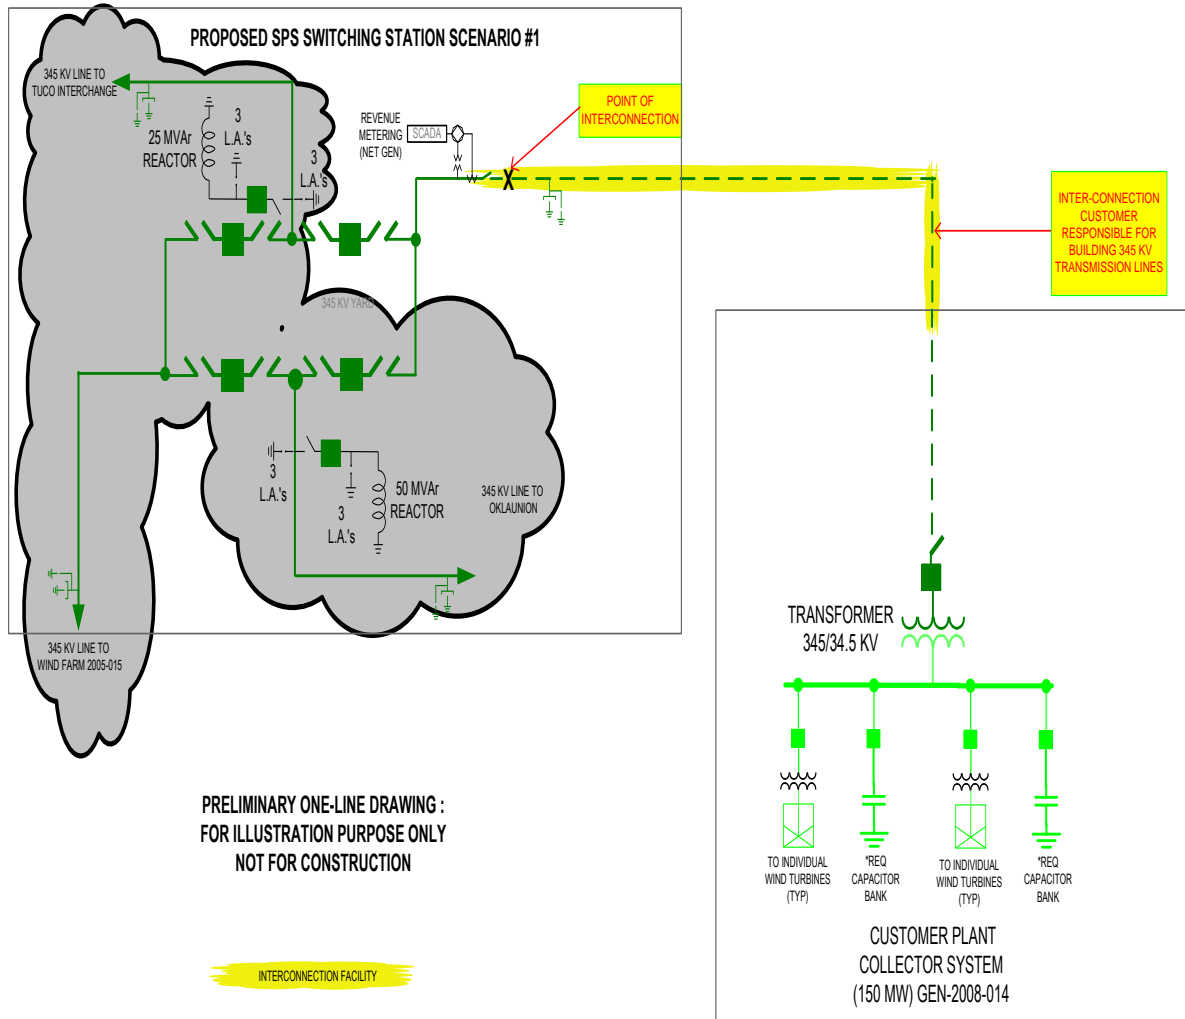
PROPOSED SPS SWITCHING STATION SCENARIO #1

345 KV LINE TO TUCO INTERCHANGE

25 MVAr REACTOR

3 L.A.'s

3 L.A.'s

REVENUE METERING (NET GEN)

SCADA

POINT OF INTERCONNECTION

X

INTER-CONNECTION CUSTOMER RESPONSIBLE FOR BUILDING 345 KV TRANSMISSION LINES

345 KV YARD

3 L.A.'s

50 MVAr REACTOR

3 L.A.'s

345 KV LINE TO OKLAUNION

345 KV LINE TO WIND FARM 2005-015

TRANSFORMER 345/34.5 KV

PRELIMINARY ONE-LINE DRAWING : FOR ILLUSTRATION PURPOSE ONLY NOT FOR CONSTRUCTION

TO INDIVIDUAL WIND TURBINES (TYP)

*REQ CAPACITOR BANK

TO INDIVIDUAL WIND TURBINES (TYP)

*REQ CAPACITOR BANK

INTERCONNECTION FACILITY

CUSTOMER PLANT COLLECTOR SYSTEM (150 MW) GEN-2008-014